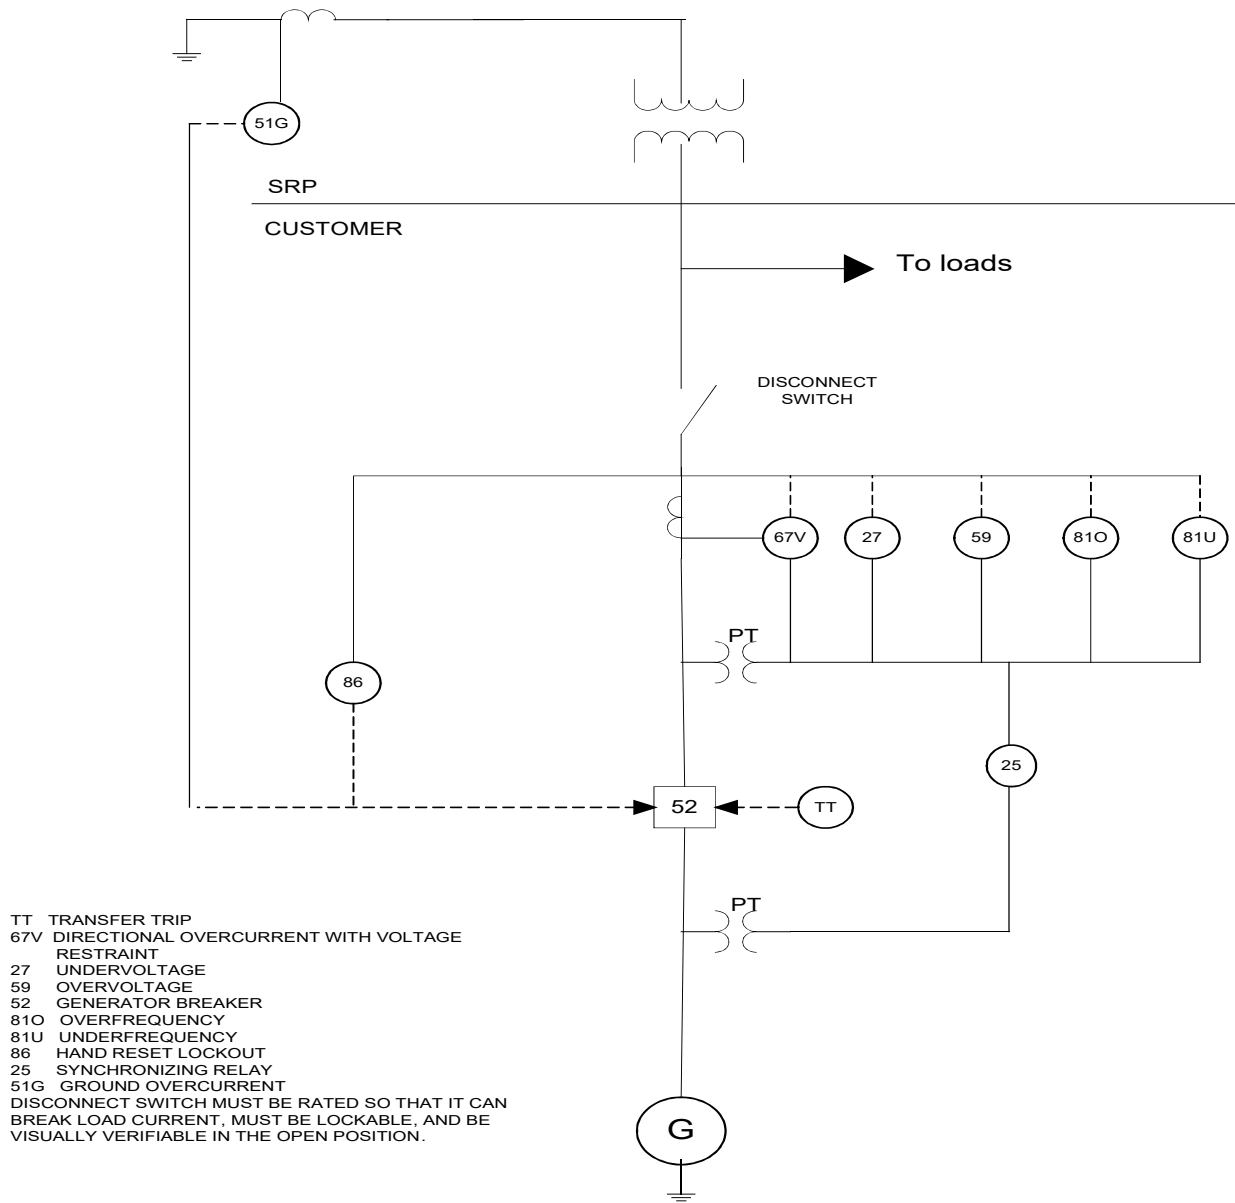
51G

SRP

CUSTOMER

To loads

DISCONNECT SWITCH

67V
27
59
81O
81U

PT

86

25

52

TT

PT

G

TT TRANSFER TRIP
67V DIRECTIONAL OVERCURRENT WITH VOLTAGE RESTRAINT
27 UNDERVOLTAGE
59 OVERVOLTAGE
52 GENERATOR BREAKER
81O OVERFREQUENCY
81U UNDERFREQUENCY
86 HAND RESET LOCKOUT
25 SYNCHRONIZING RELAY
51G GROUND OVERCURRENT
DISCONNECT SWITCH MUST BE RATED SO THAT IT CAN BREAK LOAD CURRENT, MUST BE LOCKABLE, AND BE VISUALLY VERIFIABLE IN THE OPEN POSITION.